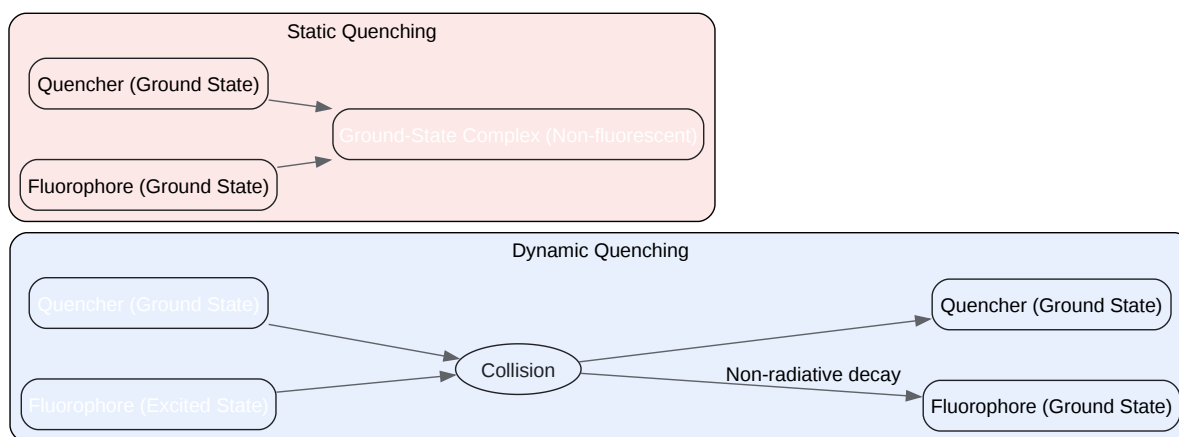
Static Quenching

Quencher (Ground State)

Fluorophore (Ground State)

Ground-State Complex (Non-fluorescent)

Dynamic Quenching

Quencher (Ground State)

Fluorophore (Excited State)

Collision

Quencher (Ground State)

Non-radiative decay

Fluorophore (Ground State)